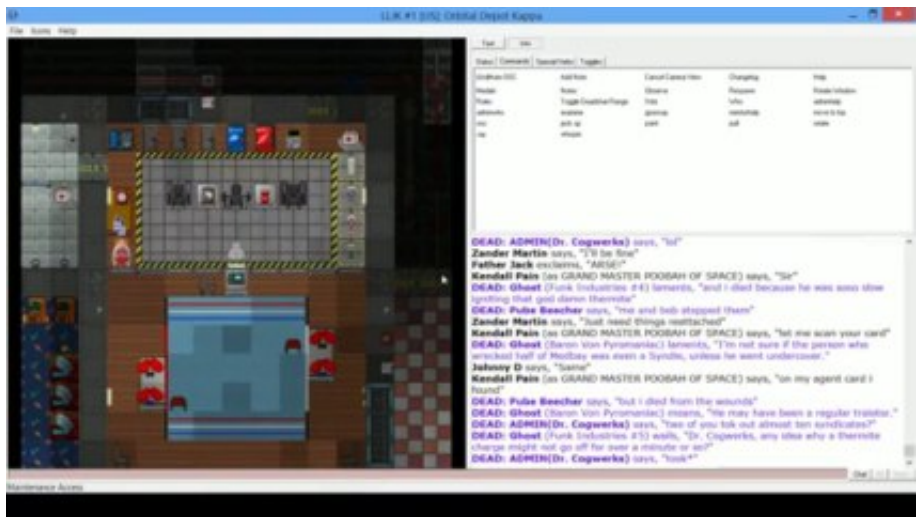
LLJK #1 [US] Orbital Depot Kappa

File Icons Help

Text Info

Status Commands Special Verbs Toggles

DEAD: ADMIN(Dr. Cogwerks) says, "lol"
Zander Martin says, "I'll be fine"
Father Jack exclaims, "ARSE!"
Kendall Pain (as GRAND MASTER POOBAH OF SPACE) says, "Sir"
DEAD: Ghost (Funk Industries #4) laments, "and i died because he was sooo slow igniting that god damn thermite"
DEAD: Pube Beecher says, "me and bob stopped them"
Zander Martin says, "Just need things reattached"
Kendall Pain (as GRAND MASTER POOBAH OF SPACE) says, "let me scan your card"
DEAD: Ghost (Baron Von Pyromaniac) laments, "I'm not sure if the person who wrecked half of Medbay was even a Syndie, unless he went undercover."
Johnny D says, "Same"
Kendall Pain (as GRAND MASTER POOBAH OF SPACE) says, "on my agent card i found"
DEAD: Pube Beecher says, "but i died from the wounds"
DEAD: Ghost (Baron Von Pyromaniac) moans, "He may have been a regular traitor."
DEAD: ADMIN(Dr. Cogwerks) says, "two of you tok out almost ten syndicates?"
DEAD: Ghost (Funk Industries #5) wails, "Dr. Cogwerks, any idea why a thermite charge might not go off for over a minute or so?"
DEAD: ADMIN(Dr. Cogwerks) says, "look*"

Maintenance Access